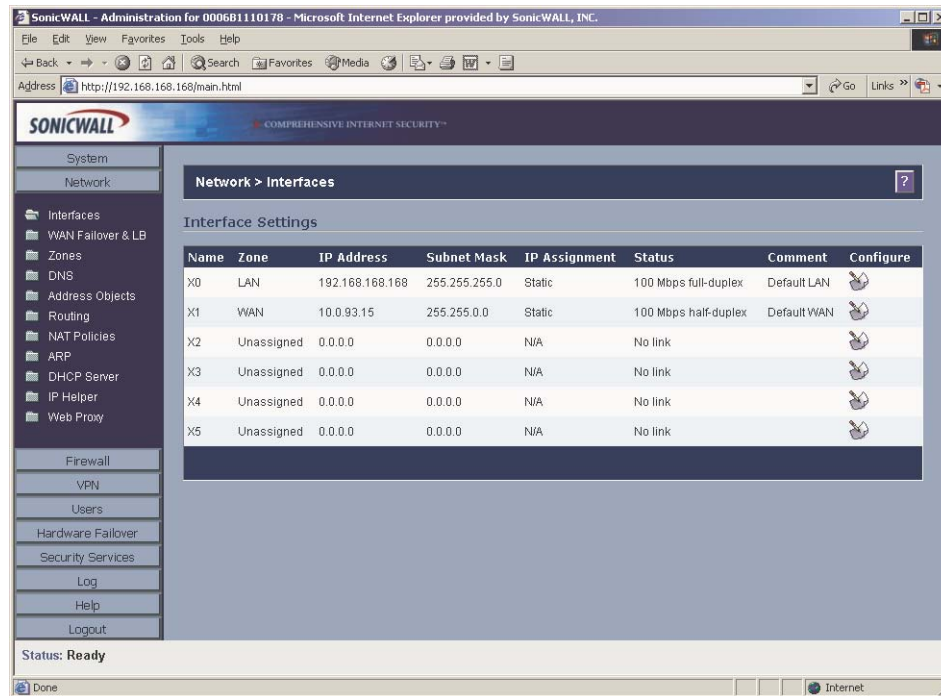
SonicWALL - Administration for 0006B1110178 - Microsoft Internet Explorer provided by SonicWALL, INC.

File Edit View Favorites Tools Help

Back Search Favorites Media

Address http://192.168.168.168/main.html

Go Links

SONICWALL

COMPREHENSIVE INTERNET SECURITY

System
Network

Interfaces
WAN Failover & LB
Zones
DNS
Address Objects
Routing
NAT Policies
ARP
DHCP Server
IP Helper
Web Proxy

Firewall
VPN
Users
Hardware Failover
Security Services
Log
Help
Logout

Network > Interfaces

?

Interface Settings

| Name | Zone | IP Address | Subnet Mask | IP Assignment | Status | Comment | Configure |
|---|---|---|---|---|---|---|---|
| X0 | LAN | 192.168.168.168 | 255.255.255.0 | Static | 100 Mbps full-duplex | Default LAN | |
| X1 | WAN | 10.0.93.15 | 255.255.0.0 | Static | 100 Mbps half-duplex | Default WAN | |
| X2 | Unassigned | 0.0.0.0 | 0.0.0.0 | N/A | No link | | |
| X3 | Unassigned | 0.0.0.0 | 0.0.0.0 | N/A | No link | | |
| X4 | Unassigned | 0.0.0.0 | 0.0.0.0 | N/A | No link | | |
| X5 | Unassigned | 0.0.0.0 | 0.0.0.0 | N/A | No link | | |

Status: Ready

Done

Internet